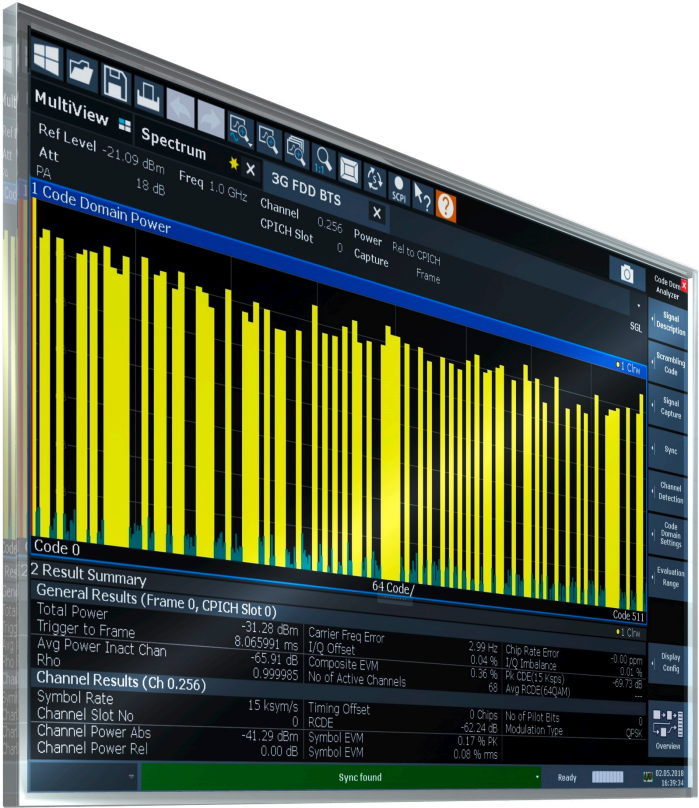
MultiView

Spectrum

3G FDD BTS

Ref Level -21.09 dBm
Att 18 dB
PA
Freq 1.0 GHz

Channel 0.256
CPICH Slot 0
Power Rel to CPICH
Capture Frame

SCPI

SGL

1 Code Domain Power

1 Clrw

Code 0
64 Code/
Code 511

2 Result Summary

1 Clrw

General Results (Frame 0, CPICH Slot 0)

Total Power -31.28 dBm
Trigger to Frame 8.065991 ms
Avg Power Inact Chan -65.91 dB
Rho 0.999985

Carrier Freq Error 2.99 Hz
I/Q Offset 0.04 %
Composite EVM 0.36 %
No of Active Channels 68

Chip Rate Error -0.00 ppm
I/Q Imbalance 0.01 %
Pk CDE(15 Ksps) -69.73 dB
Avg RCDE(64QAM) ---

Channel Results (Ch 0.256)

Symbol Rate 15 ksym/s
Channel Slot No 0
Channel Power Abs -41.29 dBm
Channel Power Rel 0.00 dB

Timing Offset 0 Chips
RCDE -62.24 dB
Symbol EVM 0.17 % Pk
Symbol EVM 0.08 % rms

No of Pilot Bits 0
Modulation Type QPSK

Code Dom Analyzer

Signal Description

Scrambling Code

Signal Capture

Sync

Channel Detection

Code Domain Settings

Evaluation Range

Display Config

Overview

Sync found

Ready

02.05.2018
16:39:34